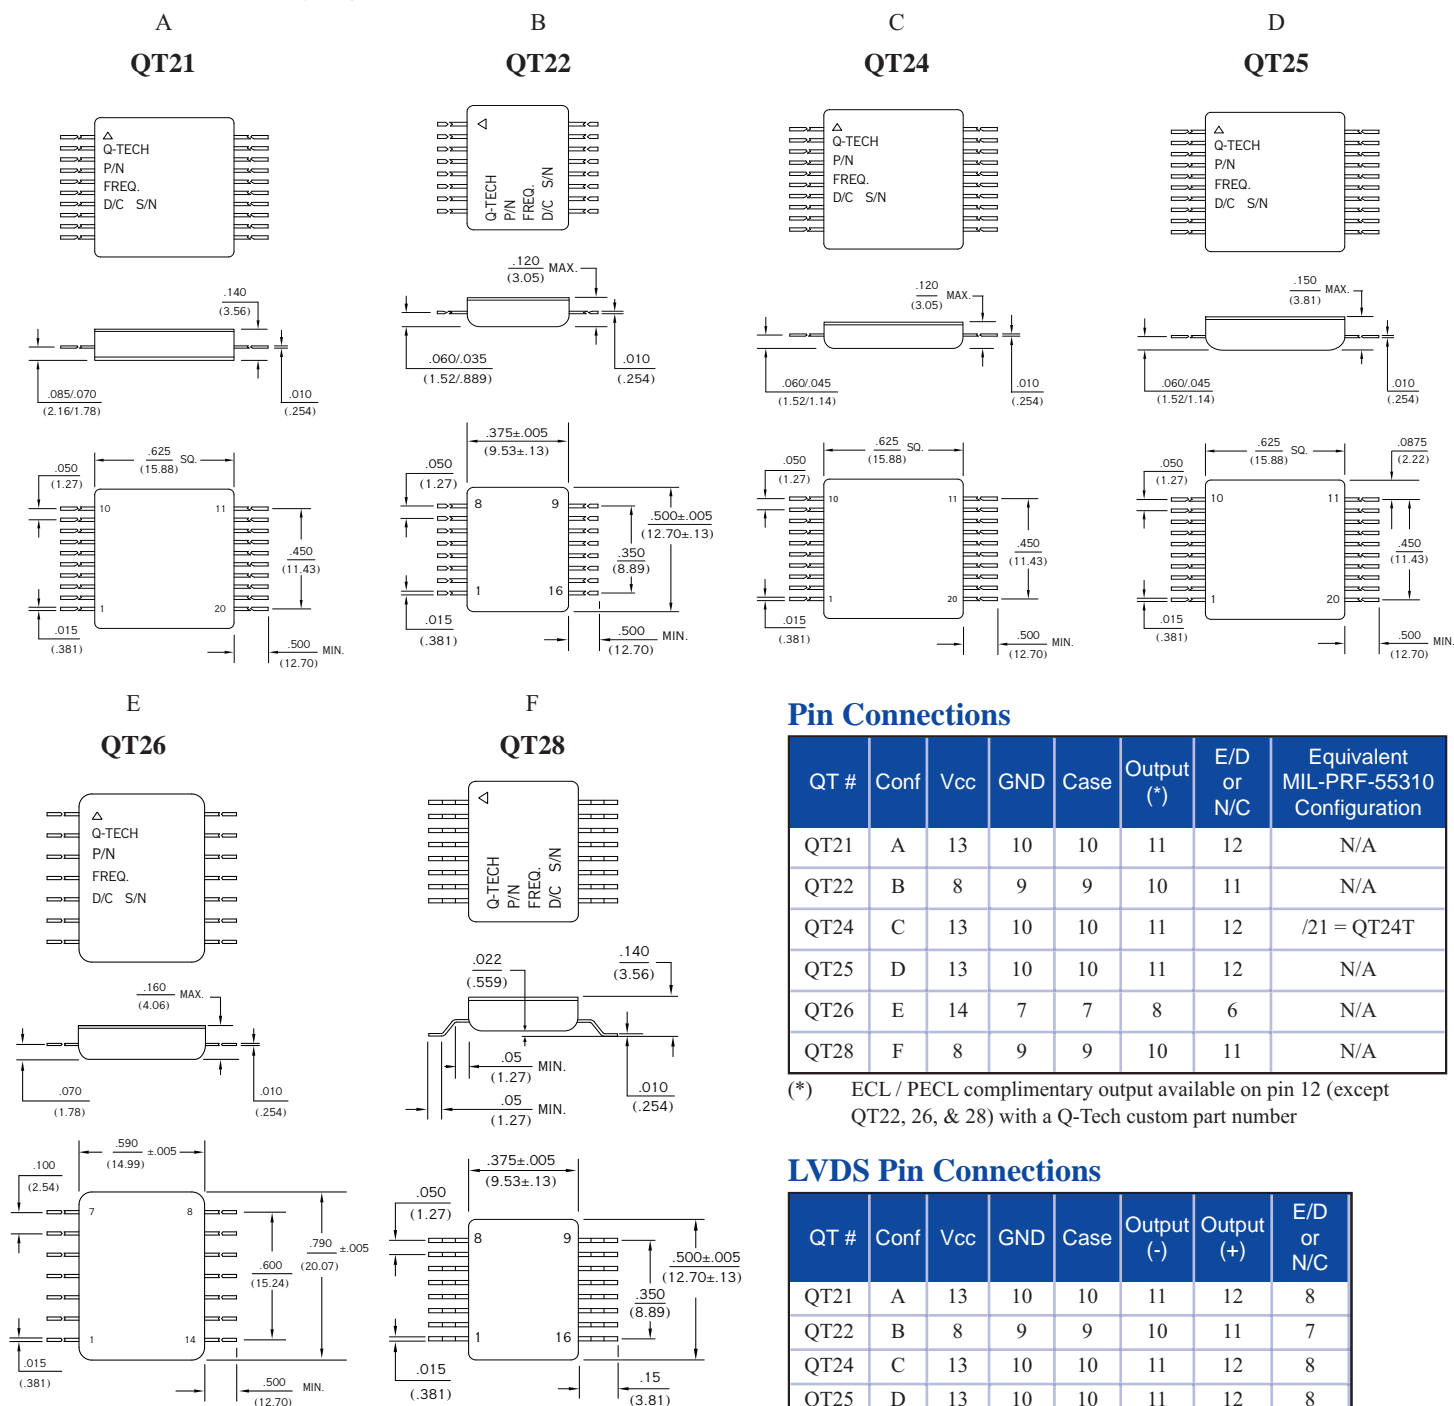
A
QT21

Q-TECH
P/N
FREQ.
D/C S/N

.140
(3.56)

.085/.070
(2.16/1.78)

.010
(.254)

.050
(1.27)

.625 SQ.
(15.88)

10 11

.450
(11.43)

1 20

.015
(.381)

.500 MIN.
(12.70)

B
QT22

Q-TECH
P/N
FREQ.
D/C S/N

.120 MAX.
(3.05)

.060/.035
(1.52/.889)

.010
(.254)

.375±.005
(9.53±.13)

.050
(1.27)

8 9

.500±.005
(12.70±.13)

.350
(8.89)

1 16

.015
(.381)

.500 MIN.
(12.70)

C
QT24

Q-TECH
P/N
FREQ.
D/C S/N

.120 MAX.
(3.05)

.060/.045
(1.52/1.14)

.010
(.254)

.625 SQ.
(15.88)

.050
(1.27)

10 11

.450
(11.43)

1 20

.015
(.381)

.500 MIN.
(12.70)

D
QT25

Q-TECH
P/N
FREQ.
D/C S/N

.150 MAX.
(3.81)

.060/.045
(1.52/1.14)

.010
(.254)

.625 SQ.
(15.88)

.0875
(2.22)

.050
(1.27)

10 11

.450
(11.43)

1 20

.015
(.381)

.500 MIN.
(12.70)

E
QT26

Q-TECH
P/N
FREQ.
D/C S/N

.160 MAX.
(4.06)

.070
(1.78)

.010
(.254)

.590 ±.005
(14.99)

.100
(2.54)

7 8

.600
(15.24)

.790 ±.005
(20.07)

1 14

.015
(.381)

.500 MIN.
(12.70)

F
QT28

Q-TECH
P/N
FREQ.
D/C S/N

.022
(.559)

.140
(3.56)

.05 MIN.
(1.27)

.010
(.254)

.05 MIN.
(1.27)

.375±.005
(9.53±.13)

.050
(1.27)

8 9

.500±.005
(12.70±.13)

.350
(8.89)

1 16

.015
(.381)

.15
(3.81)

Pin Connections

| QT # | Conf | Vcc | GND | Case | Output (*) | E/D or N/C | Equivalent MIL-PRF-55310 Configuration |
|---|---|---|---|---|---|---|---|
| QT21 | A | 13 | 10 | 10 | 11 | 12 | N/A |
| QT22 | B | 8 | 9 | 9 | 10 | 11 | N/A |
| QT24 | C | 13 | 10 | 10 | 11 | 12 | /21 = QT24T |
| QT25 | D | 13 | 10 | 10 | 11 | 12 | N/A |
| QT26 | E | 14 | 7 | 7 | 8 | 6 | N/A |
| QT28 | F | 8 | 9 | 9 | 10 | 11 | N/A |

(*) ECL / PECL complimentary output available on pin 12 (except QT22, 26, & 28) with a Q-Tech custom part number

LVDS Pin Connections

| QT # | Conf | Vcc | GND | Case | Output (-) | Output (+) | E/D or N/C |
|---|---|---|---|---|---|---|---|
| QT21 | A | 13 | 10 | 10 | 11 | 12 | 8 |
| QT22 | B | 8 | 9 | 9 | 10 | 11 | 7 |
| QT24 | C | 13 | 10 | 10 | 11 | 12 | 8 |
| QT25 | D | 13 | 10 | 10 | 11 | 12 | 8 |